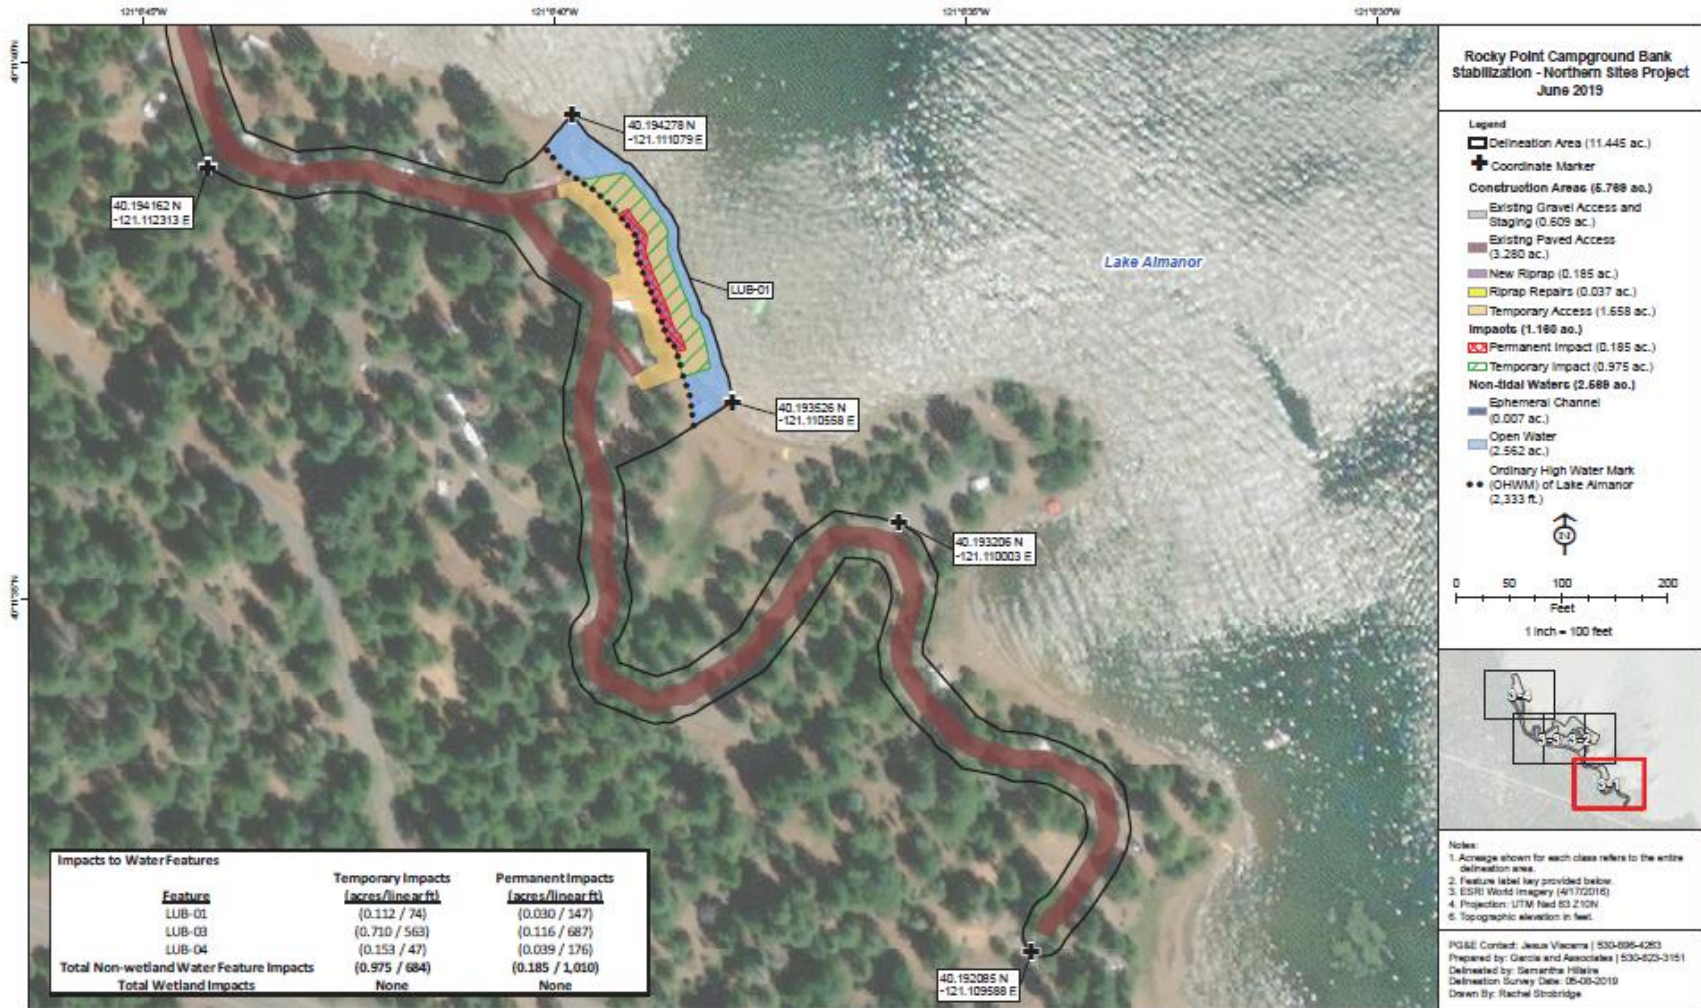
121°6'45"W 121°6'40"W 121°6'35"W 121°6'30"W

40°11'40"N

40°11'35"N

40.194278 N
-121.111079 E

40.194162 N
-121.112313 E

LUB-01

Lake Almanor

40.193526 N
-121.110558 E

40.193206 N
-121.110003 E

40.192085 N
-121.109588 E

Rocky Point Campground Bank Stabilization - Northern Sites Project
June 2019

Legend
Delineation Area (11.445 ac.)
Coordinate Marker
Construction Areas (5.789 ac.)
Existing Gravel Access and Staging (0.609 ac.)
Existing Paved Access (3.280 ac.)
New Riprap (0.185 ac.)
Riprap Repairs (0.037 ac.)
Temporary Access (1.658 ac.)
Impacts (1.160 ac.)
Permanent Impact (0.185 ac.)
Temporary Impact (0.975 ac.)
Non-tidal Waters (2.569 ac.)
Ephemeral Channel (0.007 ac.)
Open Water (2.562 ac.)
Ordinary High Water Mark (OHWM) of Lake Almanor (2,333 ft.)

N

0 50 100 200
Feet
1 inch = 100 feet

Notes:
1. Acreage shown for each class refers to the entire delineation area.
2. Feature label key provided below.
3. ESRI World Imagery (4/17/2016)
4. Projection: UTM Nad 83 Z10N
5. Topographic elevation in feet.

PG&E Contact: Jesus Viscarra | 530-896-4263
Prepared by: Garcia and Associates | 530-823-3151
Delineated by: Samantha Hillaire
Delineation Survey Date: 05-08-2019
Drawn By: Rachel Strobridge

Impacts to Water Features

| Feature | Temporary Impacts (acres/linear ft) | Permanent Impacts (acres/linear ft) |
|---|---|---|
| LUB-01 | (0.112 / 74) | (0.030 / 147) |
| LUB-03 | (0.710 / 563) | (0.116 / 687) |
| LUB-04 | (0.153 / 47) | (0.039 / 176) |
| Total Non-wetland Water Feature Impacts | (0.975 / 684) | (0.185 / 1,010) |
| Total Wetland Impacts | None | None |